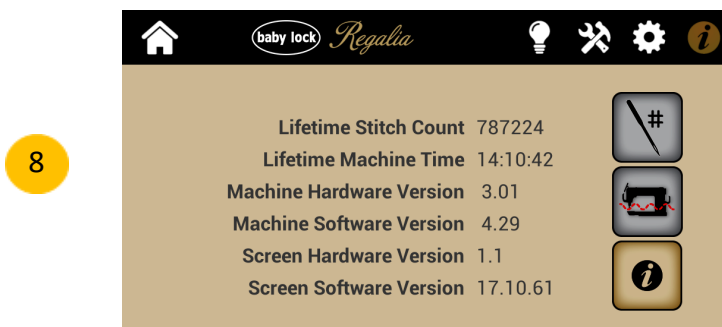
8

baby lock Regalia

Lifetime Stitch Count 787224
Lifetime Machine Time 14:10:42
Machine Hardware Version 3.01
Machine Software Version 4.29
Screen Hardware Version 1.1
Screen Software Version 17.10.61